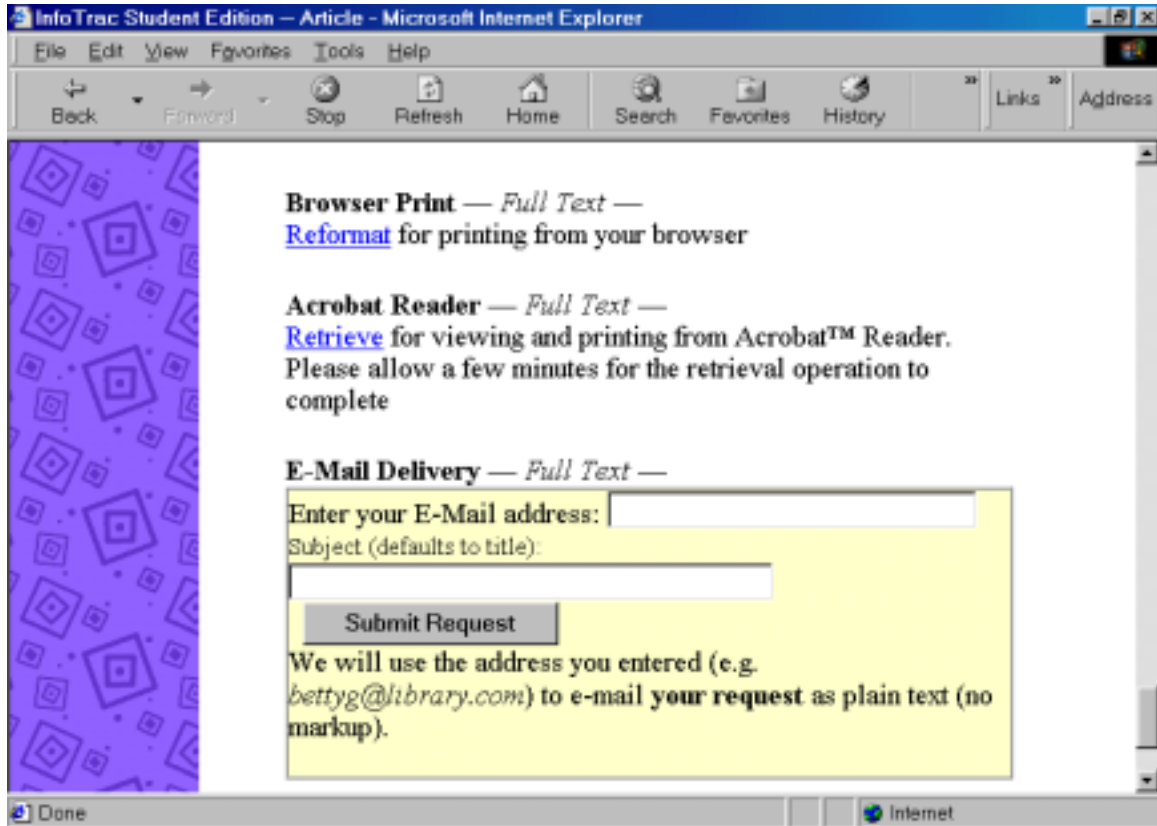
InfoTrac Student Edition – Article - Microsoft Internet Explorer

File Edit View Favorites Tools Help

Back Forward Stop Refresh Home Search Favorites History Links Address

**Browser Print** — *Full Text* —
Reformat for printing from your browser

**Acrobat Reader** — *Full Text* —
Retrieve for viewing and printing from Acrobat™ Reader. Please allow a few minutes for the retrieval operation to complete

**E-Mail Delivery** — *Full Text* —
Enter your E-Mail address:
Subject (defaults to title):
Submit Request
We will use the address you entered (e.g. *bettyg@library.com*) to e-mail **your request** as plain text (no markup).

Done Internet